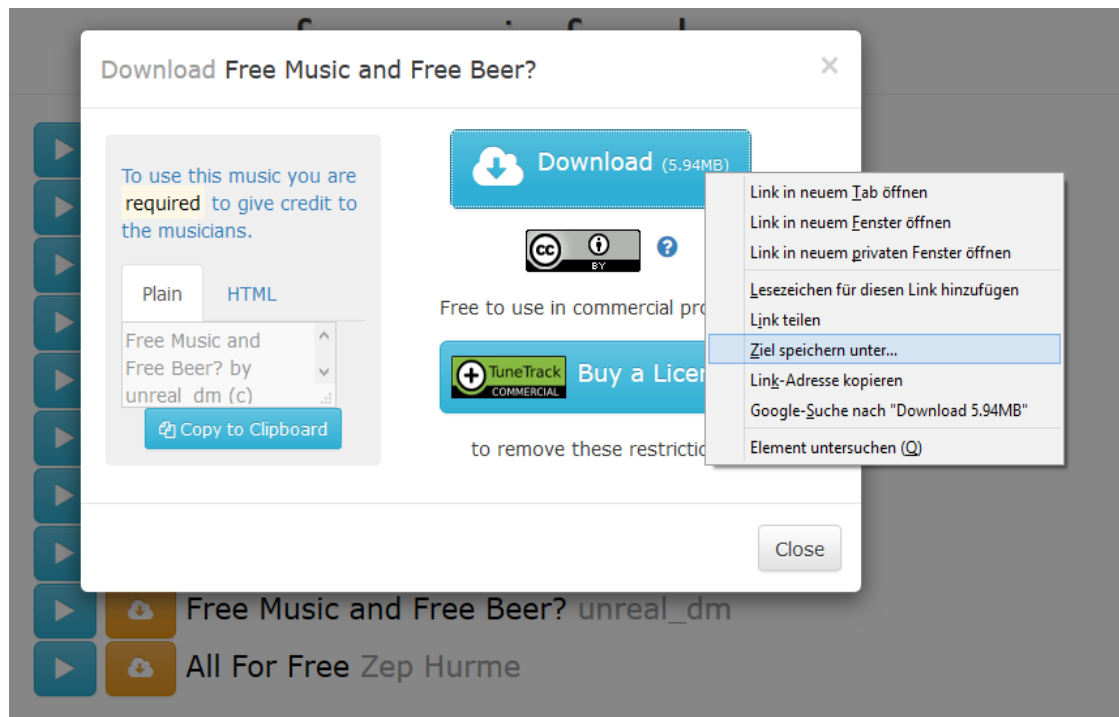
Download Free Music and Free Beer?

×

To use this music you are required to give credit to the musicians.

Plain HTML

Free Music and Free Beer? by unreal_dm (c)

Copy to Clipboard

Download (5.94MB)

BY

?

Free to use in commercial pro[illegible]

TuneTrack COMMERCIAL Buy a Licen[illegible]

to remove these restrictio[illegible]

Link in neuem Tab öffnen
Link in neuem Fenster öffnen
Link in neuem privaten Fenster öffnen
Lesezeichen für diesen Link hinzufügen
Link teilen
Ziel speichern unter...
Link-Adresse kopieren
Google-Suche nach "Download 5.94MB"
Element untersuchen (Q)

Close

Free Music and Free Beer? unreal_dm

All For Free Zep Hurme